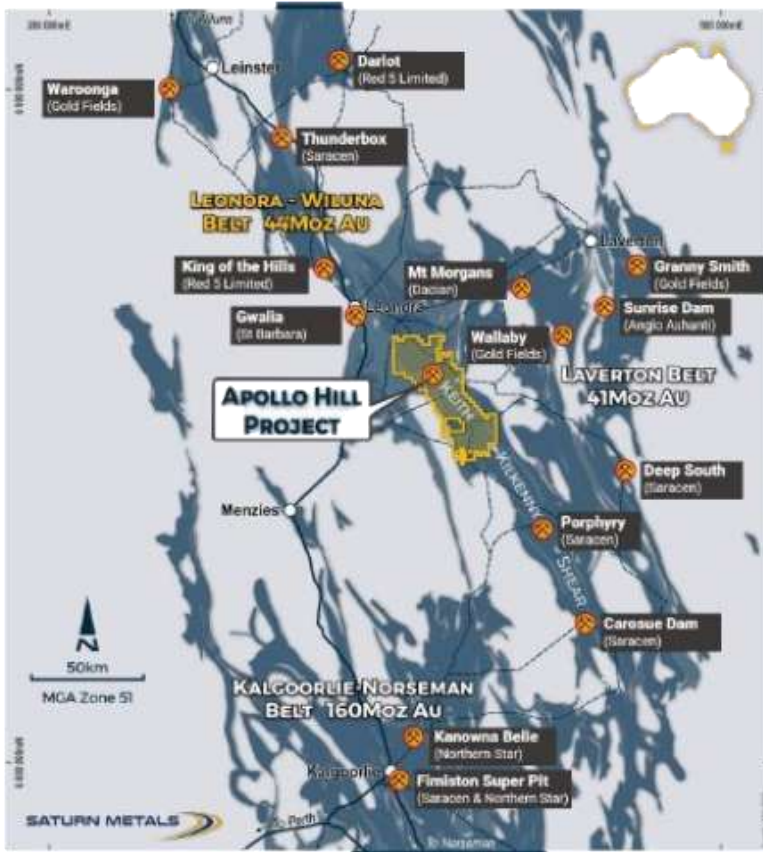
Wiluna

Leinster

Darlot
(Red 5 Limited)

Waroonga
(Gold Fields)

Thunderbox
(Saracen)

Leonora - Wiluna
Belt 44Moz Au

Laverton

King of the Hills
(Red 5 Limited)

Mt Morgans
(Dacian)

Granny Smith
(Gold Fields)

Sunrise Dam
(Anglo Ashanti)

Leonora

Gwalia
(St Barbara)

Wallaby
(Gold Fields)

Laverton Belt
41Moz Au

Apollo Hill
Project

Keith

Kilkenny

Shear

Deep South
(Saracen)

Menzies

Porphyry
(Saracen)

Carosue Dam
(Saracen)

N

50km

MGA Zone 51

Kalgoorlie Norseman
Belt 160Moz Au

Kanowna Belle
(Northern Star)

Kalgoorlie

Fimiston Super Pit
(Saracen & Northern Star)

Perth

Norseman

SATURN METALS